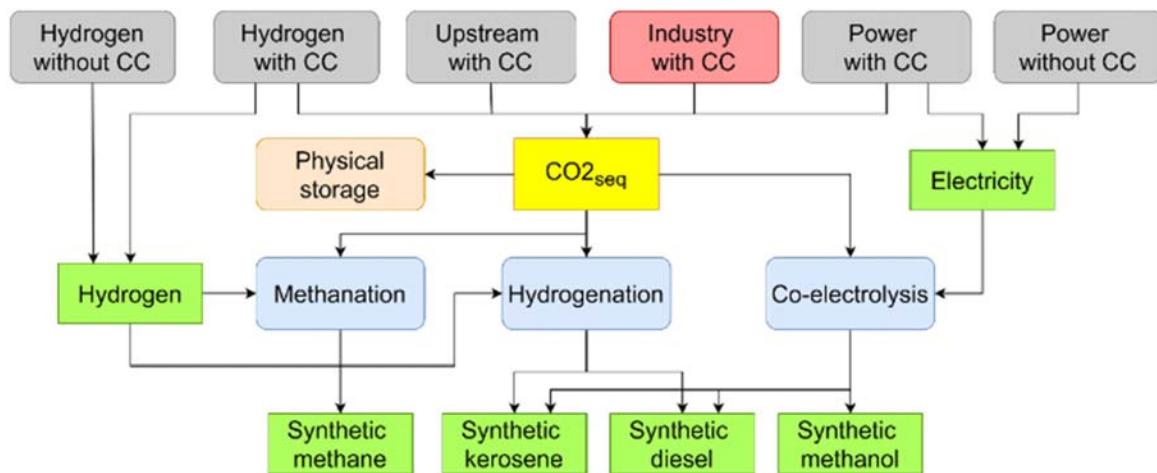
Hydrogen without CC

Hydrogen with CC

Upstream with CC

Industry with CC

Power with CC

Power without CC

Physical storage

$CO2_{seq}$

Electricity

Hydrogen

Methanation

Hydrogenation

Co-electrolysis

Synthetic methane

Synthetic kerosene

Synthetic diesel

Synthetic methanol